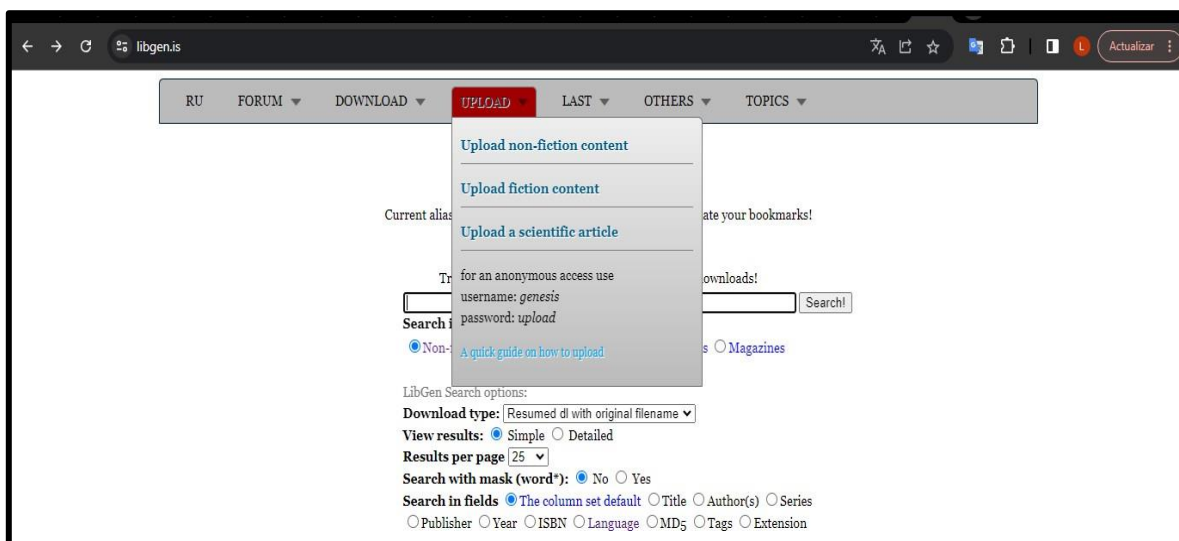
libgen.is

Actualizar

RU FORUM ▾ DOWNLOAD ▾ UPLOAD ▾ LAST ▾ OTHERS ▾ TOPICS ▾

Upload non-fiction content

Upload fiction content

Upload a scientific article

for an anonymous access use
username: *genesis*
password: *upload*

A quick guide on how to upload

Current alias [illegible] ate your bookmarks!

Tr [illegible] ownloads!

Search!

Search i

Non- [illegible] s Magazines

LibGen Search options:

**Download type:** Resumed dl with original filename

**View results:** Simple Detailed

**Results per page** 25

**Search with mask (word\*):** No Yes

**Search in fields** The column set default Title Author(s) Series Publisher Year ISBN Language MD5 Tags Extension